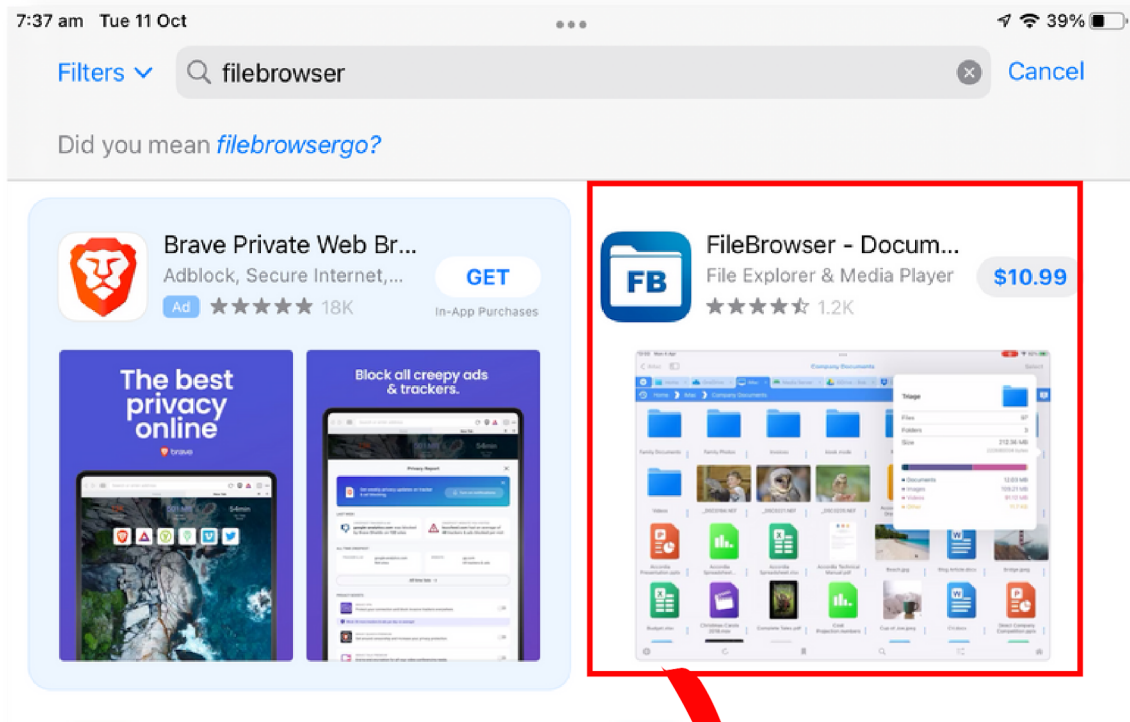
7:37 am Tue 11 Oct

39%

Filters

filebrowser

Cancel

Did you mean filebrowsergo?

Brave Private Web Br...
Adblock, Secure Internet,...
Ad ★★★★★ 18K
GET
In-App Purchases

The best privacy online
brave

Block all creepy ads & trackers.

Privacy Report

FB

FileBrowser - Docum...
File Explorer & Media Player
★★★★☆ 1.2K
$10.99

Company Documents

Triage
Files
Folders
Size
Documents
Images
Videos
Other
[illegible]